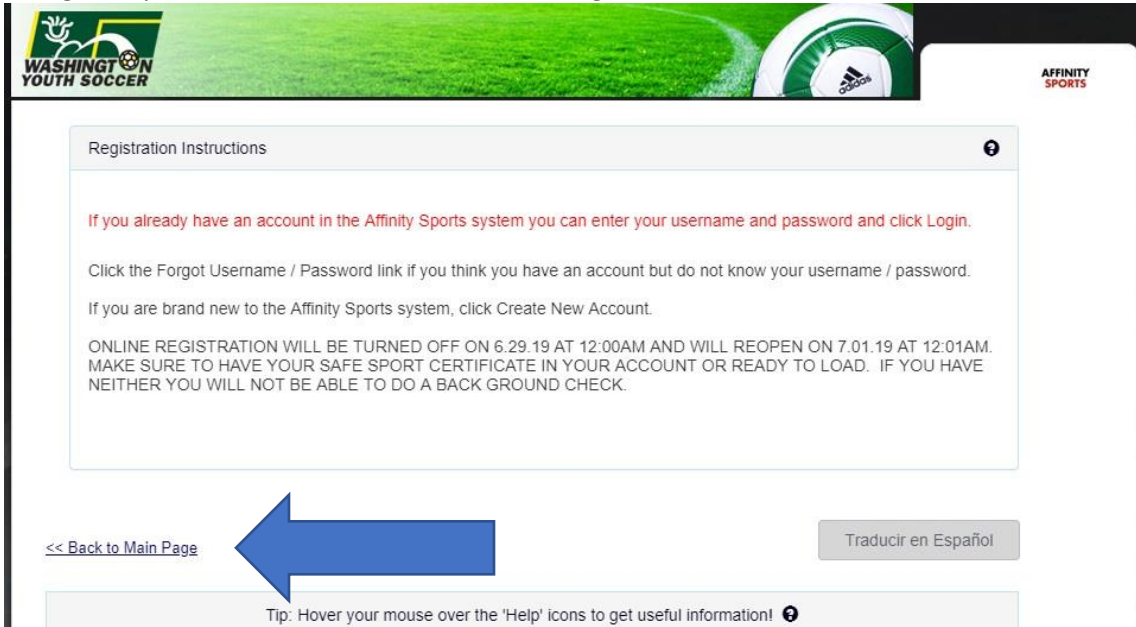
WASHINGTON YOUTH SOCCER

adidas

AFFINITY SPORTS

Registration Instructions

If you already have an account in the Affinity Sports system you can enter your username and password and click Login.

Click the Forgot Username / Password link if you think you have an account but do not know your username / password.

If you are brand new to the Affinity Sports system, click Create New Account.

ONLINE REGISTRATION WILL BE TURNED OFF ON 6.29.19 AT 12:00AM AND WILL REOPEN ON 7.01.19 AT 12:01AM. MAKE SURE TO HAVE YOUR SAFE SPORT CERTIFICATE IN YOUR ACCOUNT OR READY TO LOAD. IF YOU HAVE NEITHER YOU WILL NOT BE ABLE TO DO A BACK GROUND CHECK.

<< Back to Main Page

Traducir en Español

Tip: Hover your mouse over the 'Help' icons to get useful information!